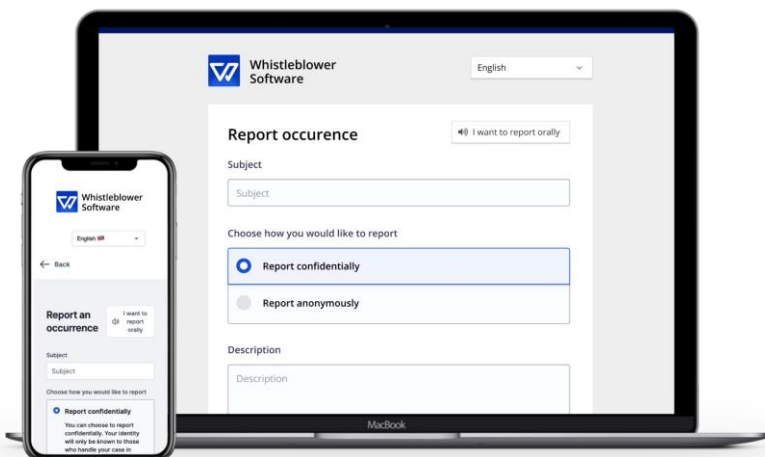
Whistleblower Software

English

Report occurence

I want to report orally

Subject

Subject

Choose how you would like to report

Report confidentially

Report anonymously

Description

Description

MacBook

Whistleblower Software

English

Back

Report an occurrence

I want to report orally

Subject

Subject

Choose how you would like to report

Report confidentially

You can choose to report confidentially. Your identity will only be known to those who handle your case in